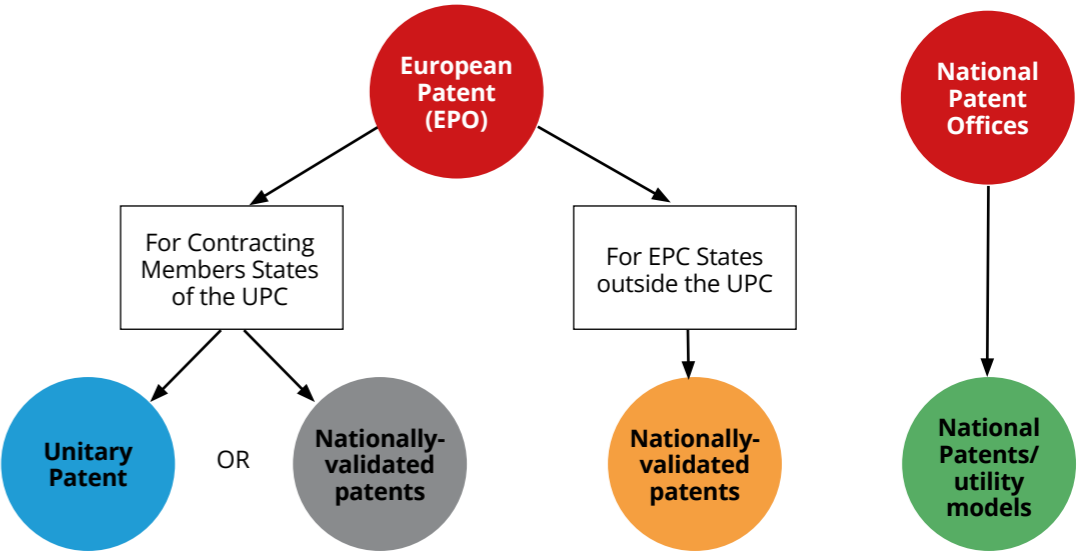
European Patent (EPO)

National Patent Offices

For Contracting Members States of the UPC

For EPC States outside the UPC

Unitary Patent

OR

Nationally-validated patents

Nationally-validated patents

National Patents/ utility models